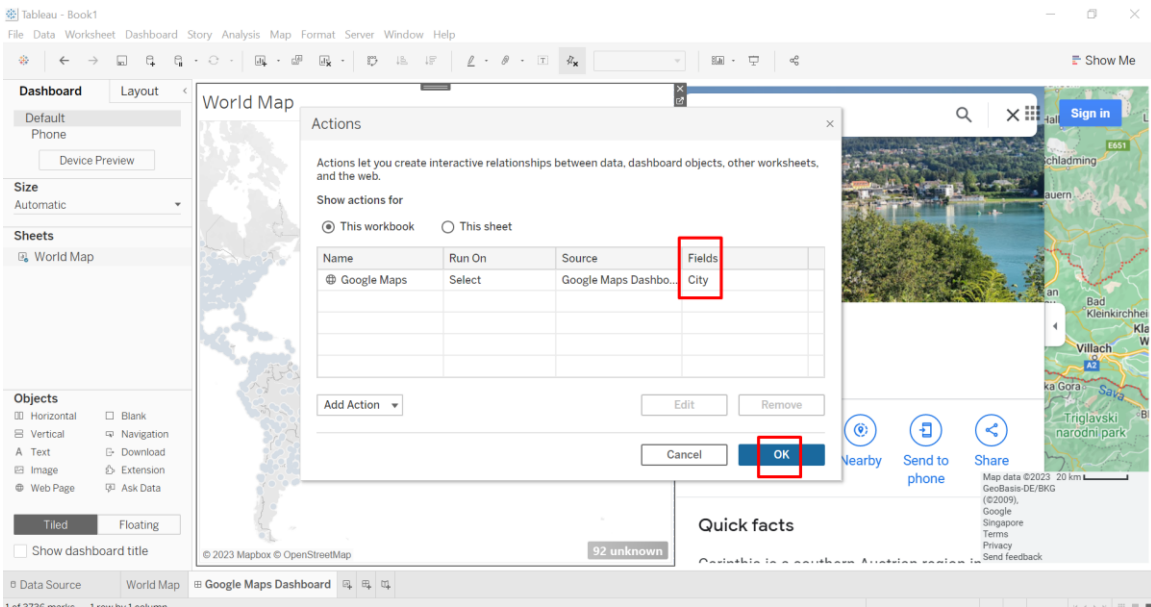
Tableau - Book1

File Data Worksheet Dashboard Story Analysis Map Format Server Window Help

Show Me

Dashboard Layout

Default
Phone

Device Preview

Size
Automatic

Sheets
World Map

Objects
Horizontal Blank
Vertical Navigation
Text Download
Image Extension
Web Page Ask Data

Tiled Floating

Show dashboard title

World Map

© 2023 Mapbox © OpenStreetMap

92 unknown

Actions

Actions let you create interactive relationships between data, dashboard objects, other worksheets, and the web.

Show actions for

This workbook This sheet

| Name | Run On | Source | Fields |
|---|---|---|---|
| Google Maps | Select | Google Maps Dashbo... | City |
| | | | |
| | | | |
| | | | |
| | | | |

Add Action

Edit Remove

Cancel OK

Sign in

Schladming
E651
auern
Bad Kleinkirchhei
Kla
Villach
A2
ka Gora
Sava
Triglavski narodni park

Nearby Send to phone Share

Map data ©2023 20 km
GeoBasis-DE/BKG (©2009), Google
Singapore
Terms
Privacy
Send feedback

Quick facts

Carinthia is a southern Austrian region in

Data Source World Map Google Maps Dashboard

1 of 2726 marks 1 row by 1 column